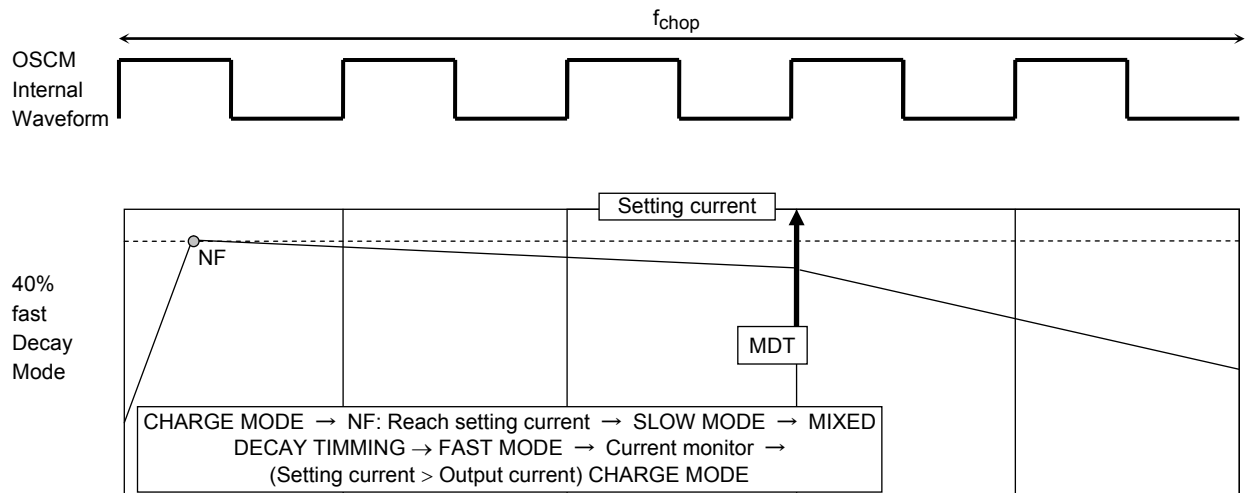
$f_{chop}$

OSCM Internal Waveform

Setting current

NF

40% fast Decay Mode

MDT

CHARGE MODE → NF: Reach setting current → SLOW MODE → MIXED DECAY TIMMING → FAST MODE → Current monitor → (Setting current > Output current) CHARGE MODE